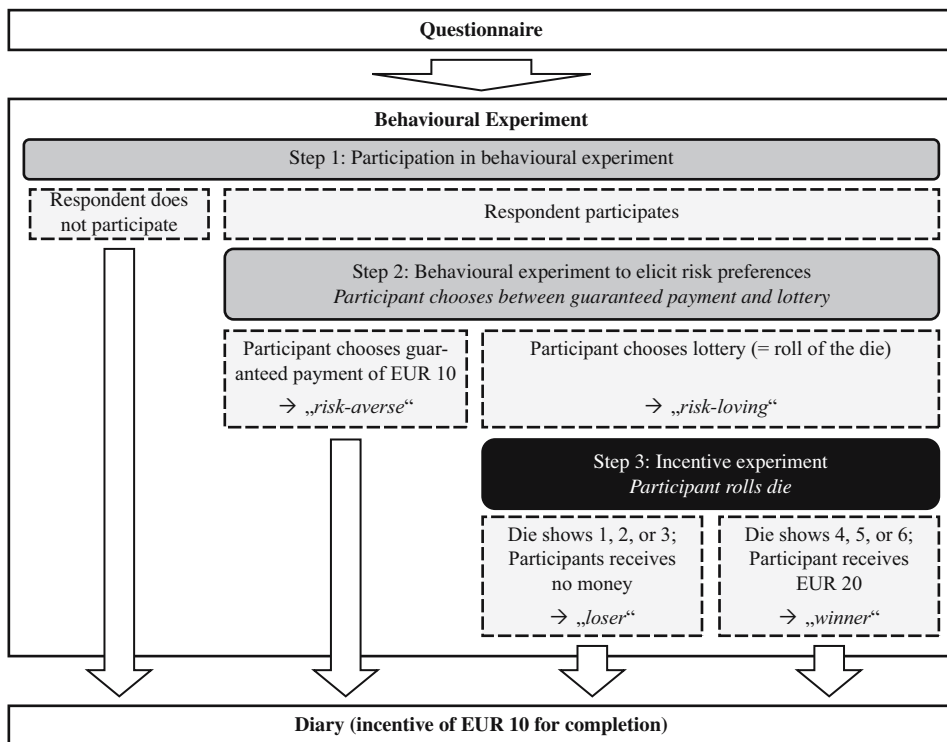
**Questionnaire**

**Behavioural Experiment**

Step 1: Participation in behavioural experiment

Respondent does not participate

Respondent participates

Step 2: Behavioural experiment to elicit risk preferences
*Participant chooses between guaranteed payment and lottery*

Participant chooses guaranteed payment of EUR 10
→ „*risk-averse*“

Participant chooses lottery (= roll of the die)
→ „*risk-loving*“

Step 3: Incentive experiment
*Participant rolls die*

Die shows 1, 2, or 3; Participants receives no money
→ „*loser*“

Die shows 4, 5, or 6; Participant receives EUR 20
→ „*winner*“

**Diary (incentive of EUR 10 for completion)**